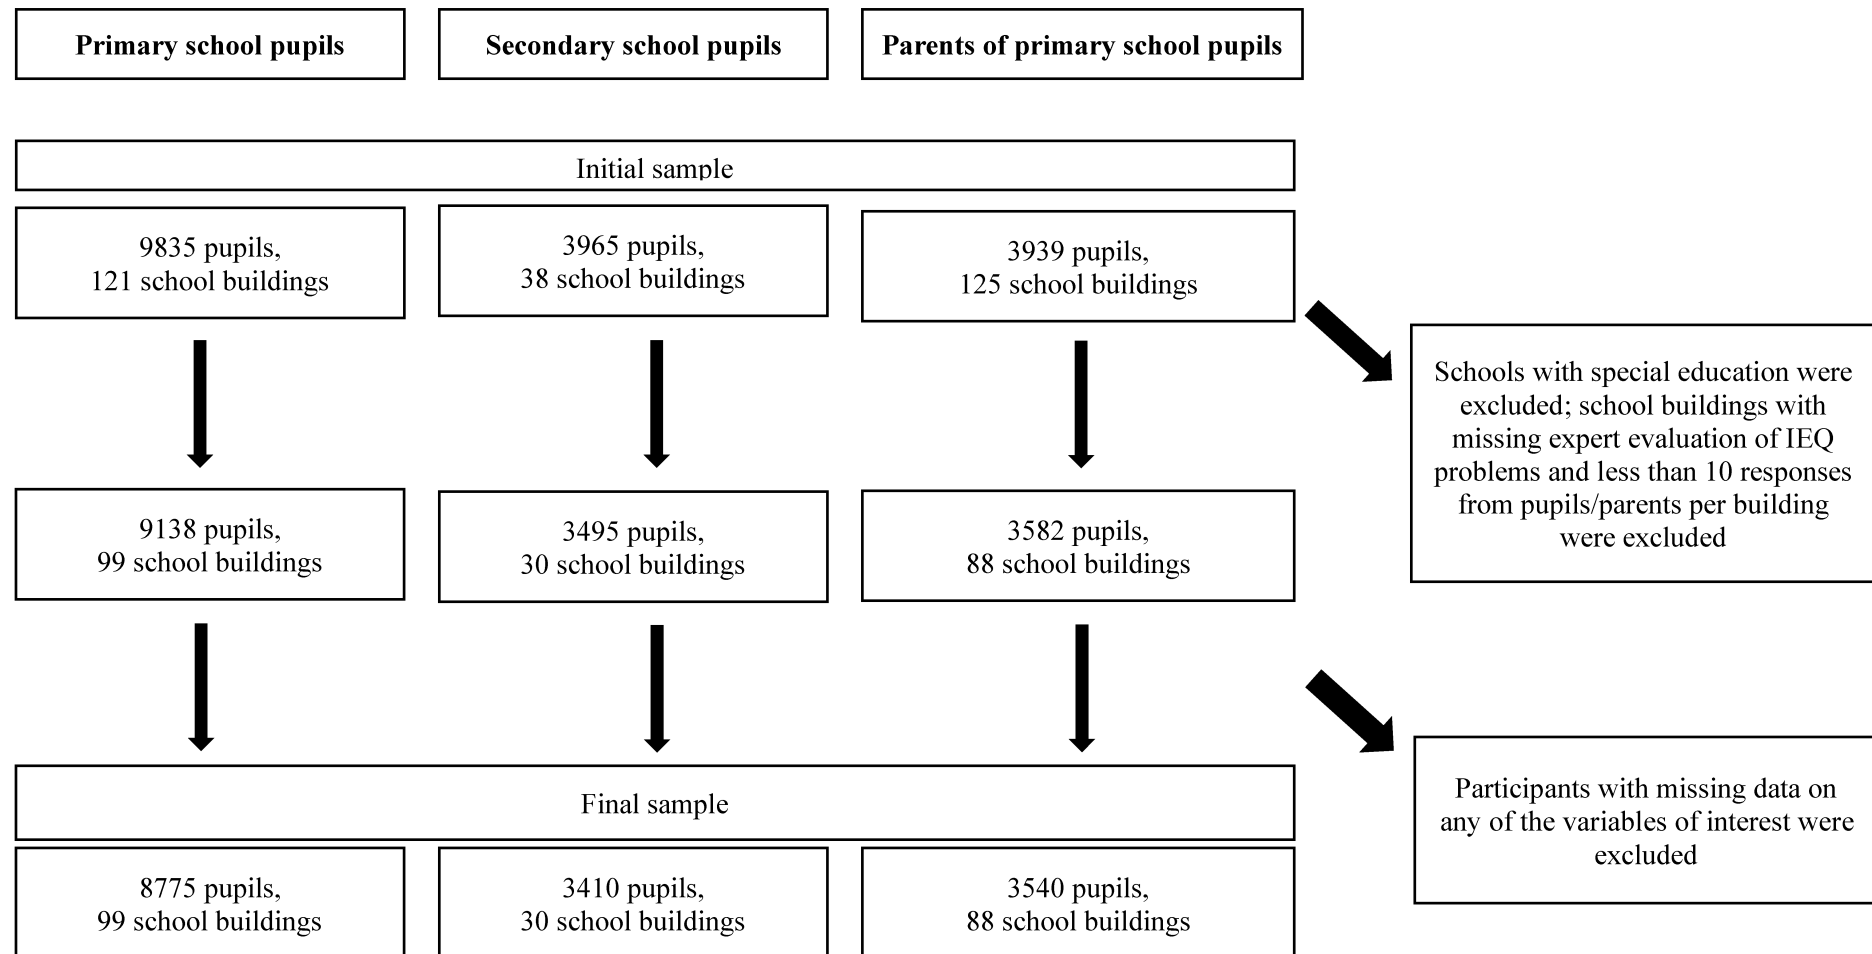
Primary school pupils

Secondary school pupils

Parents of primary school pupils

Initial sample

9835 pupils, 121 school buildings

3965 pupils, 38 school buildings

3939 pupils, 125 school buildings

Schools with special education were excluded; school buildings with missing expert evaluation of IEQ problems and less than 10 responses from pupils/parents per building were excluded

9138 pupils, 99 school buildings

3495 pupils, 30 school buildings

3582 pupils, 88 school buildings

Participants with missing data on any of the variables of interest were excluded

Final sample

8775 pupils, 99 school buildings

3410 pupils, 30 school buildings

3540 pupils, 88 school buildings